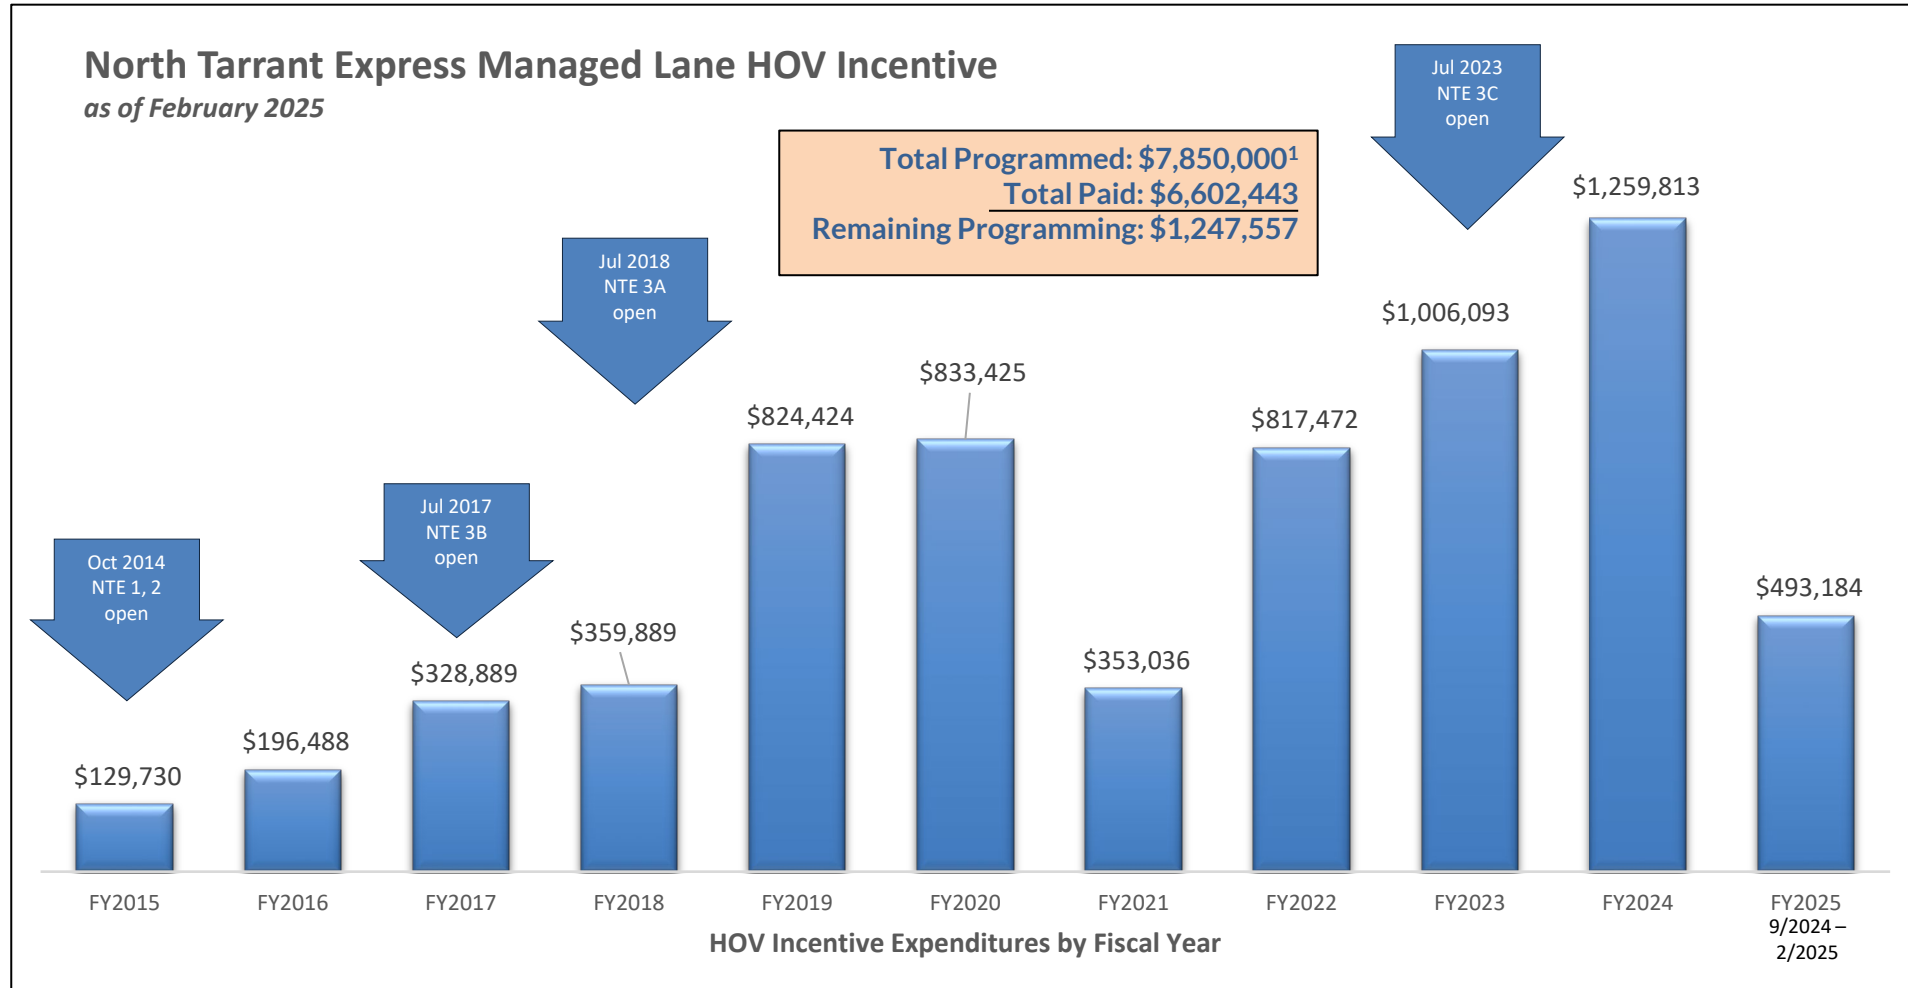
North Tarrant Express Managed Lane HOV Incentive
as of February 2025

Total Programmed: $7,850,000$^1$
Total Paid: $6,602,443
Remaining Programming: $1,247,557

Oct 2014 NTE 1, 2 open

Jul 2017 NTE 3B open

Jul 2018 NTE 3A open

Jul 2023 NTE 3C open

$129,730
$196,488
$328,889
$359,889
$824,424
$833,425
$353,036
$817,472
$1,006,093
$1,259,813
$493,184

FY2015
FY2016
FY2017
FY2018
FY2019
FY2020
FY2021
FY2022
FY2023
FY2024
FY2025 9/2024 – 2/2025

HOV Incentive Expenditures by Fiscal Year